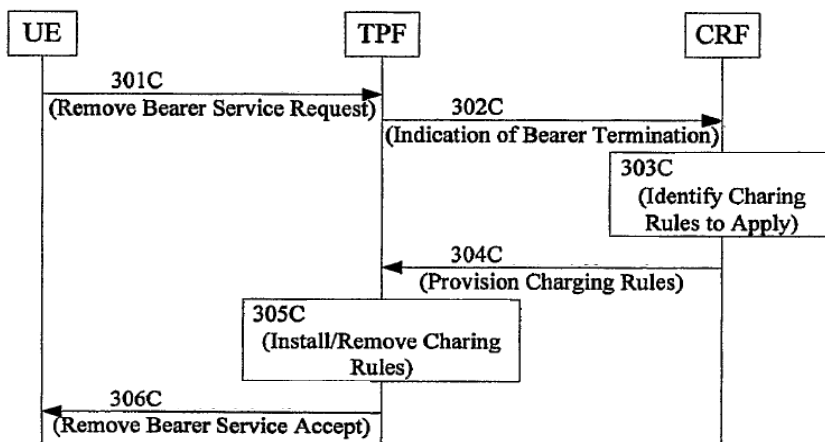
UE

TPF

CRF

301C
(Remove Bearer Service Request)

302C
(Indication of Bearer Termination)

303C
(Identify Charing Rules to Apply)

304C
(Provision Charging Rules)

305C
(Install/Remove Charing Rules)

306C
(Remove Bearer Service Accept)